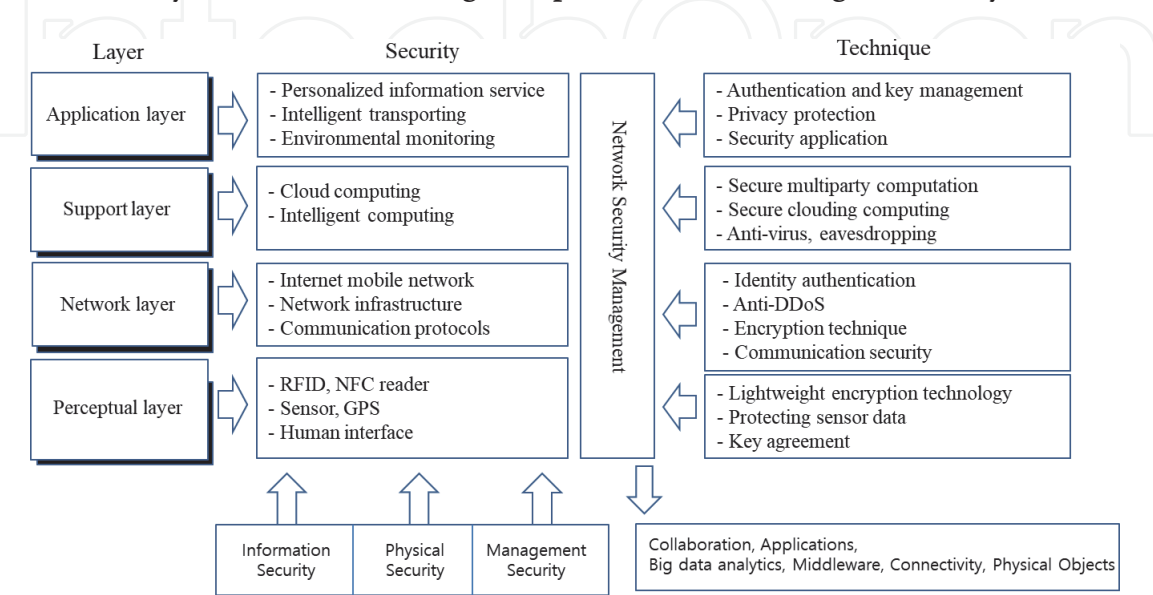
Layer

Security

Technique

Application layer

- Personalized information service
- Intelligent transporting
- Environmental monitoring

Network Security Management

- Authentication and key management
- Privacy protection
- Security application

Support layer

- Cloud computing
- Intelligent computing

- Secure multiparty computation
- Secure clouding computing
- Anti-virus, eavesdropping

Network layer

- Internet mobile network
- Network infrastructure
- Communication protocols

- Identity authentication
- Anti-DDoS
- Encryption technique
- Communication security

Perceptual layer

- RFID, NFC reader
- Sensor, GPS
- Human interface

- Lightweight encryption technology
- Protecting sensor data
- Key agreement

Information Security

Physical Security

Management Security

Collaboration, Applications, Big data analytics, Middleware, Connectivity, Physical Objects